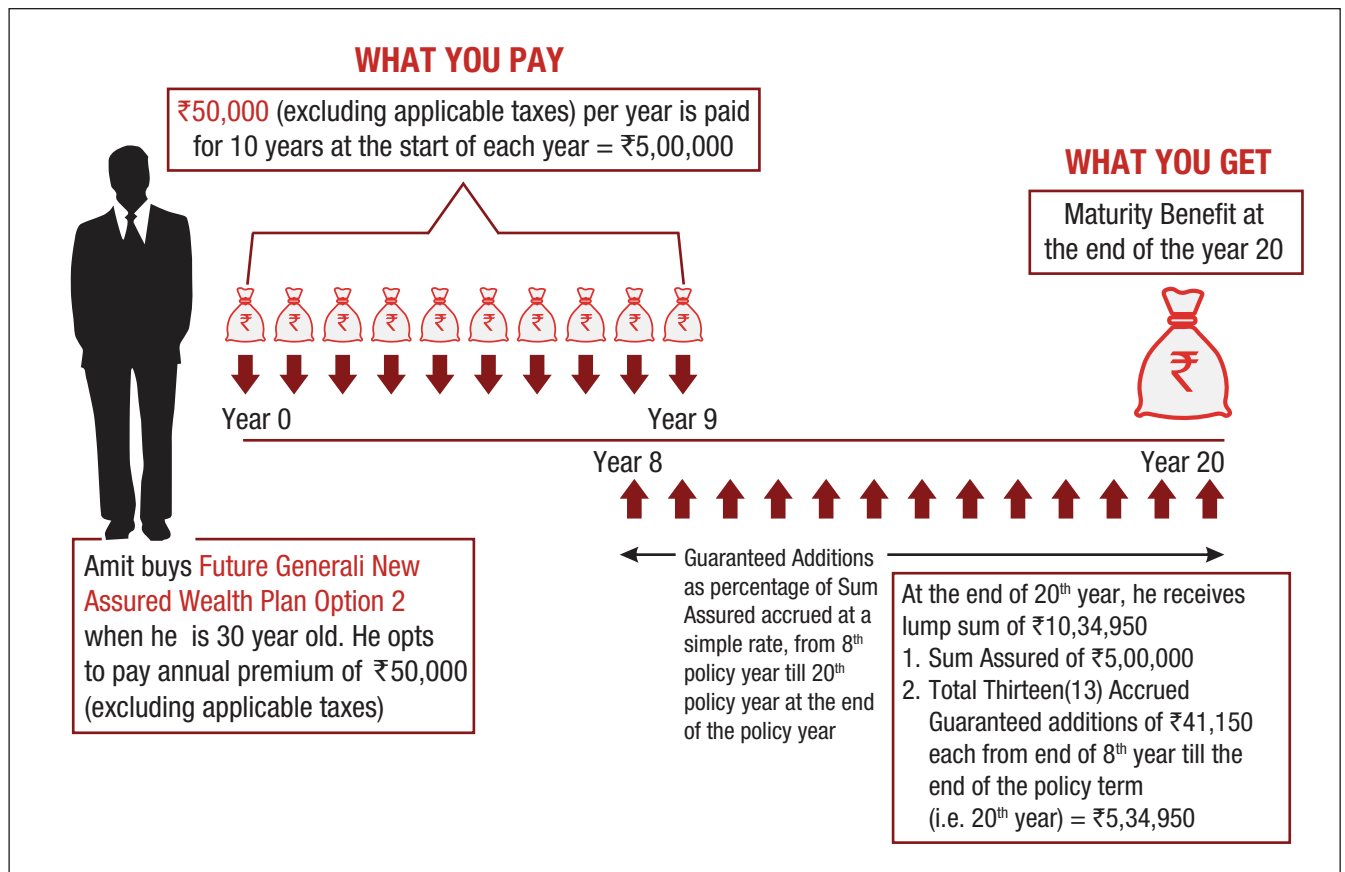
WHAT YOU PAY

₹50,000 (excluding applicable taxes) per year is paid for 10 years at the start of each year = ₹5,00,000

WHAT YOU GET

Maturity Benefit at the end of the year 20

₹ ₹ ₹ ₹ ₹ ₹ ₹ ₹ ₹ ₹

₹

Year 0

Year 9

Year 8

Year 20

Amit buys Future Generali New Assured Wealth Plan Option 2 when he is 30 year old. He opts to pay annual premium of ₹50,000 (excluding applicable taxes)

Guaranteed Additions as percentage of Sum Assured accrued at a simple rate, from 8$^{th}$ policy year till 20$^{th}$ policy year at the end of the policy year

At the end of 20$^{th}$ year, he receives lump sum of ₹10,34,950
1. Sum Assured of ₹5,00,000
2. Total Thirteen(13) Accrued Guaranteed additions of ₹41,150 each from end of 8$^{th}$ year till the end of the policy term (i.e. 20$^{th}$ year) = ₹5,34,950